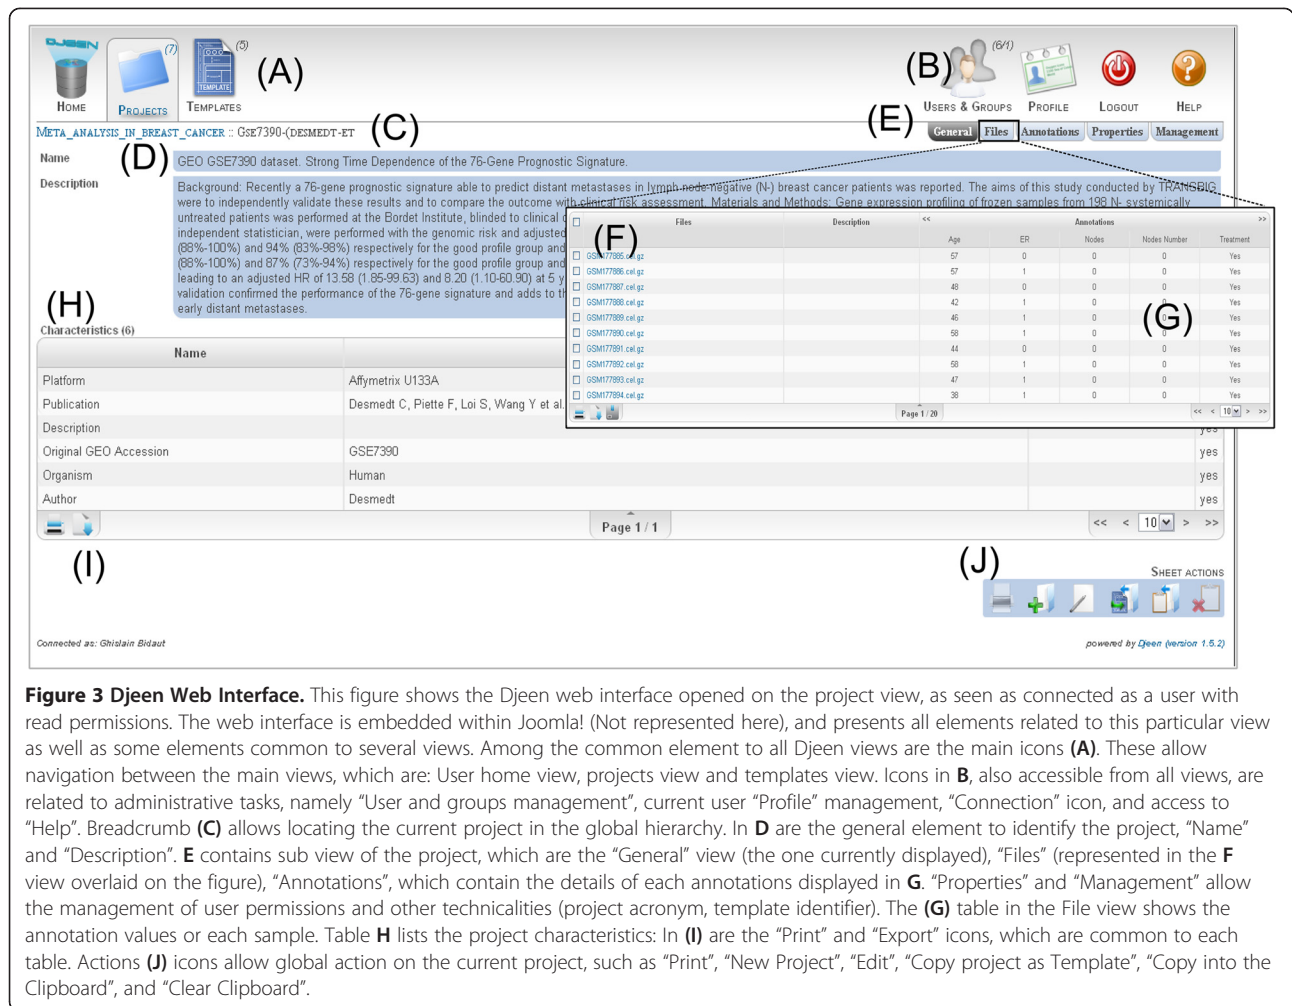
DJEEN (7) (5) (A)
HOME PROJECTS TEMPLATES

(B) (6/1)
USERS & GROUPS PROFILE LOGOUT HELP

META_ANALYSIS_IN_BREAST_CANCER :: GSE7390-(DESMEDT-ET (C)

(E) General Files Annotations Properties Management

Name (D) GEO GSE7390 dataset. Strong Time Dependence of the 76-Gene Prognostic Signature.

Description Background: Recently a 76-gene prognostic signature able to predict distant metastases in lymph-node-negative (N-) breast cancer patients was reported. The aims of this study conducted by TRANSBIG were to independently validate these results and to compare the outcome with clinical risk assessment. Materials and Methods: Gene expression profiling of frozen samples from 198 N- systemically untreated patients was performed at the Bordet Institute, blinded to clinical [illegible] independent statistician, were performed with the genomic risk and adjusted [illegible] (88%-100%) and 94% (83%-98%) respectively for the good profile group and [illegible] (88%-100%) and 87% (73%-94%) respectively for the good profile group and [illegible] leading to an adjusted HR of 13.58 (1.85-99.63) and 8.20 (1.10-60.90) at 5 y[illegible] validation confirmed the performance of the 76-gene signature and adds to th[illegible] early distant metastases.

(F)

| | Files | Description | Age | ER | Nodes | Nodes Number | Treatment |
|---|---|---|---|---|---|---|---|
| | GSM177885.cel.gz | | 57 | 0 | 0 | 0 | Yes |
| | GSM177886.cel.gz | | 57 | 1 | 0 | 0 | Yes |
| | GSM177887.cel.gz | | 48 | 0 | 0 | 0 | Yes |
| | GSM177888.cel.gz | | 42 | 1 | 0 | 0 | Yes |
| | GSM177889.cel.gz | | 46 | 1 | 0 | 0 | Yes |
| | GSM177890.cel.gz | | 58 | 1 | 0 | 0 | Yes |
| | GSM177891.cel.gz | | 44 | 0 | 0 | 0 | Yes |
| | GSM177892.cel.gz | | 58 | 1 | 0 | 0 | Yes |
| | GSM177893.cel.gz | | 47 | 1 | 0 | 0 | Yes |
| | GSM177894.cel.gz | | 38 | 1 | 0 | 0 | Yes |

Annotations (G)
Page 1 / 20 << < 10 > >>

(H)
Characteristics (6)

| Name | | | |
|---|---|---|---|
| Platform | Affymetrix U133A | | |
| Publication | Desmedt C, Piette F, Loi S, Wang Y et al. | | |
| Description | | | yes |
| Original GEO Accession | GSE7390 | | yes |
| Organism | Human | | yes |
| Author | Desmedt | | yes |

Page 1 / 1 << < 10 > >>

(I)

(J) SHEET ACTIONS

Connected as: Ghislain Bidaut

powered by Djeen (version 1.5.2)

**Figure 3 Djeen Web Interface.** This figure shows the Djeen web interface opened on the project view, as seen as connected as a user with read permissions. The web interface is embedded within Joomla! (Not represented here), and presents all elements related to this particular view as well as some elements common to several views. Among the common element to all Djeen views are the main icons **(A)**. These allow navigation between the main views, which are: User home view, projects view and templates view. Icons in **B**, also accessible from all views, are related to administrative tasks, namely “User and groups management”, current user “Profile” management, “Connection” icon, and access to “Help”. Breadcrumb **(C)** allows locating the current project in the global hierarchy. In **D** are the general element to identify the project, “Name” and “Description”. **E** contains sub view of the project, which are the “General” view (the one currently displayed), “Files” (represented in the **F** view overlaid on the figure), “Annotations”, which contain the details of each annotations displayed in **G**. “Properties” and “Management” allow the management of user permissions and other technicalities (project acronym, template identifier). The **(G)** table in the File view shows the annotation values or each sample. Table **H** lists the project characteristics: In **(I)** are the “Print” and “Export” icons, which are common to each table. Actions **(J)** icons allow global action on the current project, such as “Print”, “New Project”, “Edit”, “Copy project as Template”, “Copy into the Clipboard”, and “Clear Clipboard”.